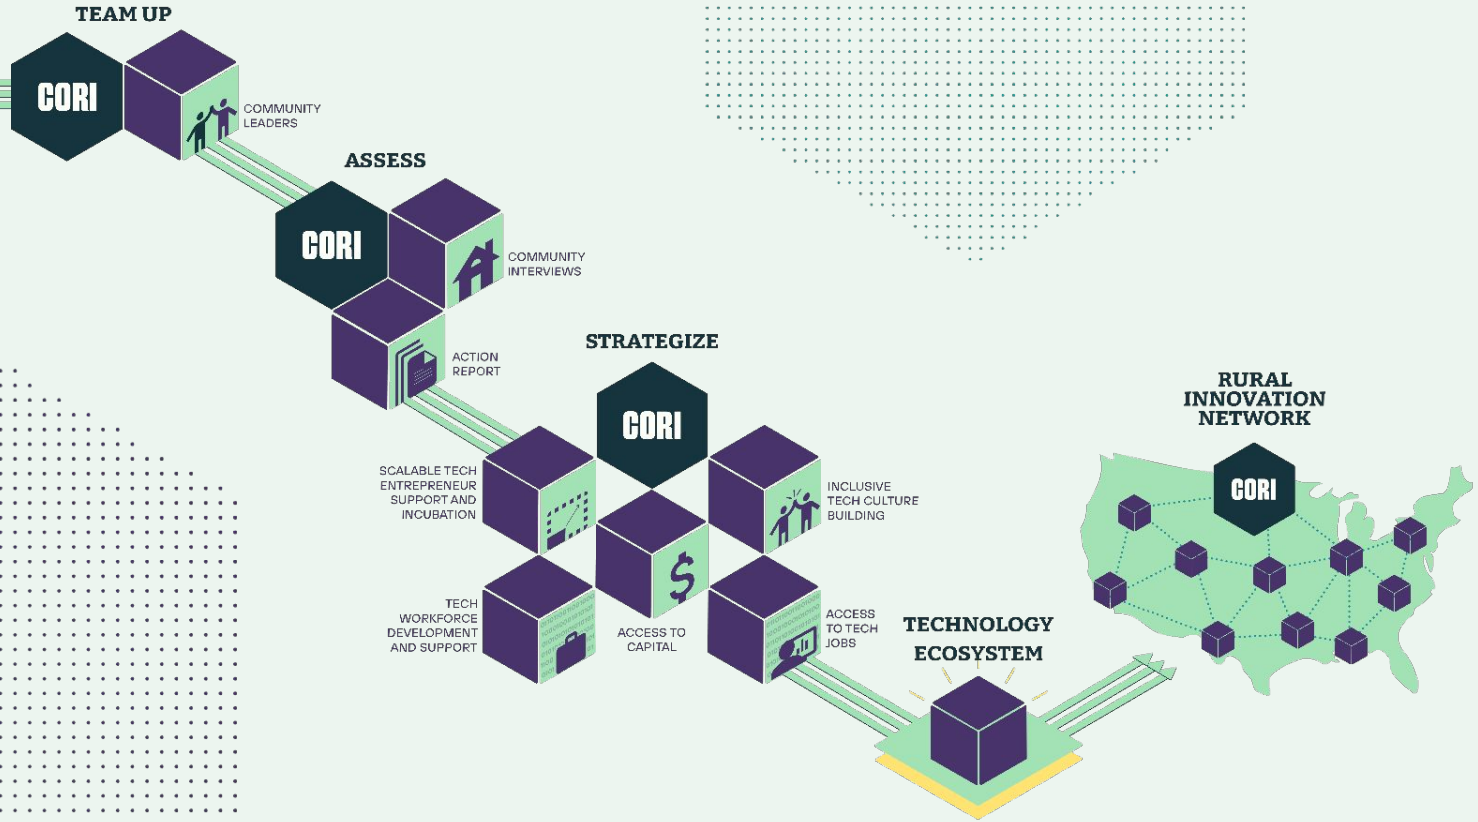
TEAM UP

CORI

COMMUNITY LEADERS

ASSESS

CORI

COMMUNITY INTERVIEWS

ACTION REPORT

STRATEGIZE

CORI

SCALABLE TECH ENTREPRENEUR SUPPORT AND INCUBATION

INCLUSIVE TECH CULTURE BUILDING

$

TECH WORKFORCE DEVELOPMENT AND SUPPORT

ACCESS TO CAPITAL

ACCESS TO TECH JOBS

TECHNOLOGY ECOSYSTEM

RURAL INNOVATION NETWORK

CORI